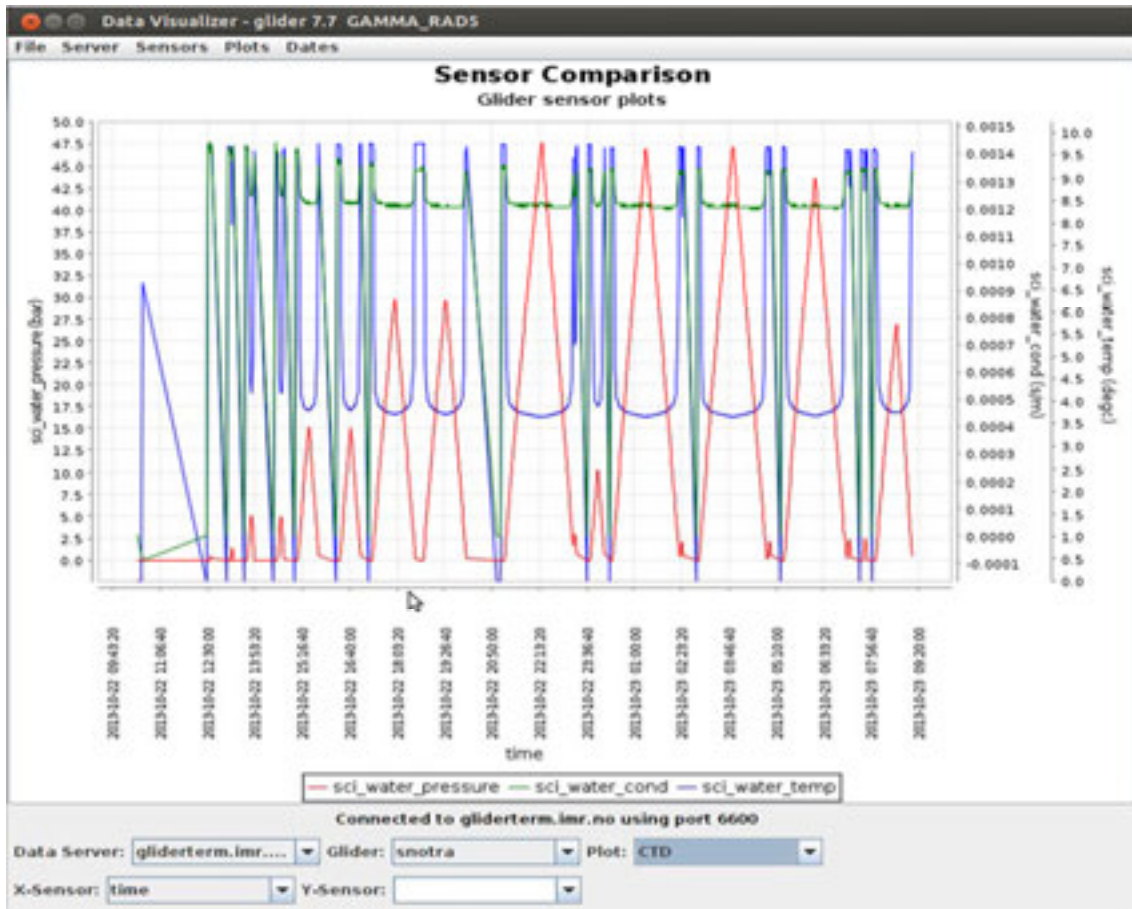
Data Visualizer - glider 7.7 GAMMA_RADS

File Server Sensors Plots Dates

Sensor Comparison

Glider sensor plots

sci_water_pressure (bar)

50.0
47.5
45.0
42.5
40.0
37.5
35.0
32.5
30.0
27.5
25.0
22.5
20.0
17.5
15.0
12.5
10.0
7.5
5.0
2.5
0.0

0.0015
0.0014
0.0013
0.0012
0.0011
0.0010
0.0009
0.0008
0.0007
0.0006
0.0005
0.0004
0.0003
0.0002
0.0001
0.0000
-0.0001

sci_water_cond (s/m)

10.0
9.5
9.0
8.5
8.0
7.5
7.0
6.5
6.0
5.5
5.0
4.5
4.0
3.5
3.0
2.5
2.0
1.5
1.0
0.5
0.0

sci_water_temp (degc)

2019-10-22 09:43:20
2019-10-22 11:06:40
2019-10-22 12:30:00
2019-10-22 13:53:20
2019-10-22 15:16:40
2019-10-22 16:40:00
2019-10-22 18:03:20
2019-10-22 19:26:40
2019-10-22 20:50:00
2019-10-22 22:13:20
2019-10-22 23:36:40
2019-10-23 01:00:00
2019-10-23 02:23:20
2019-10-23 03:46:40
2019-10-23 05:10:00
2019-10-23 06:33:20
2019-10-23 07:56:40
2019-10-23 09:20:00

time

sci_water_pressure sci_water_cond sci_water_temp

Connected to gliderterm.imr.no using port 6600

Data Server: gliderterm.imr.... Glider: snotra Plot: CTD

X-Sensor: time Y-Sensor: